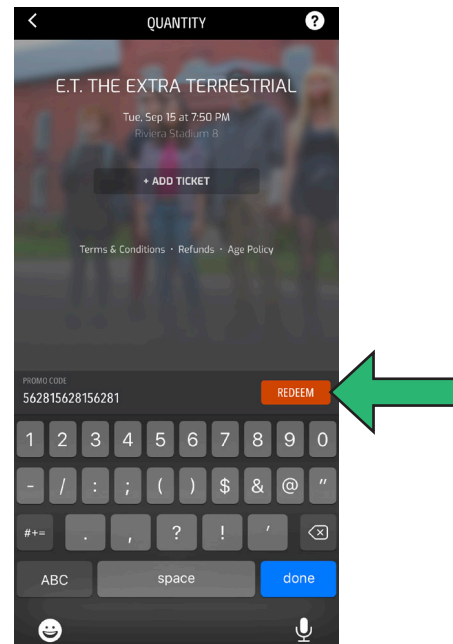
QUANTITY

?

E.T. THE EXTRA TERRESTRIAL

Tue, Sep 15 at 7:50 PM

Riviera Stadium 8

+ ADD TICKET

Terms & Conditions · Refunds · Age Policy

PROMO CODE

562815628156281

REDEEM

1 2 3 4 5 6 7 8 9 0

- / : ; ( ) $ & @ "

#+= . , ? ! '

ABC space done